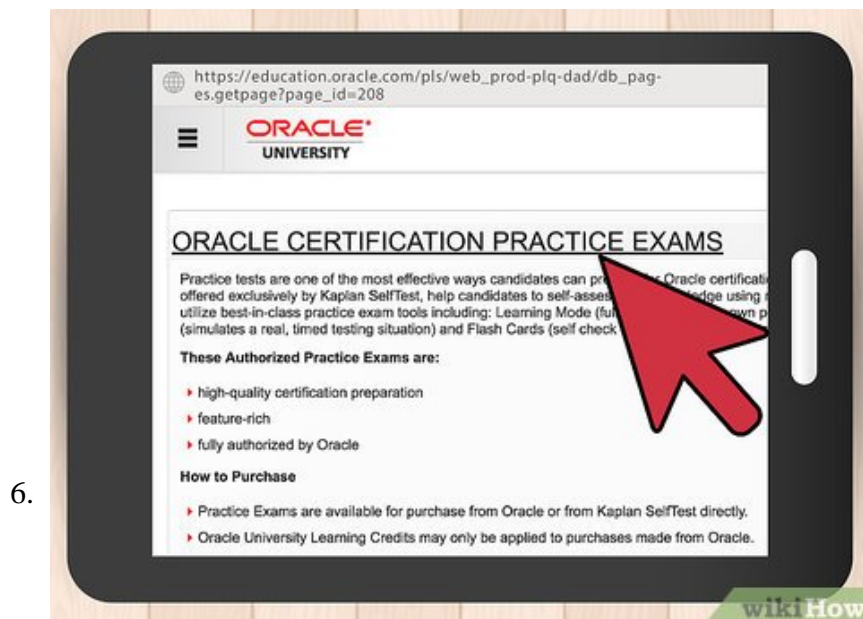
https://education.oracle.com/pls/web_prod-plq-dad/db_pages.getpage?page_id=208

ORACLE
UNIVERSITY

ORACLE CERTIFICATION PRACTICE EXAMS

Practice tests are one of the most effective ways candidates can pr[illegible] Oracle certificati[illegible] offered exclusively by Kaplan SelfTest, help candidates to self-asses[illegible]edge using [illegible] utilize best-in-class practice exam tools including: Learning Mode (ful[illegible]wn p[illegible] (simulates a real, timed testing situation) and Flash Cards (self check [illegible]

These Authorized Practice Exams are:

high-quality certification preparation

feature-rich

fully authorized by Oracle

How to Purchase

Practice Exams are available for purchase from Oracle or from Kaplan SelfTest directly.

Oracle University Learning Credits may only be applied to purchases made from Oracle.

6.

wikiHow